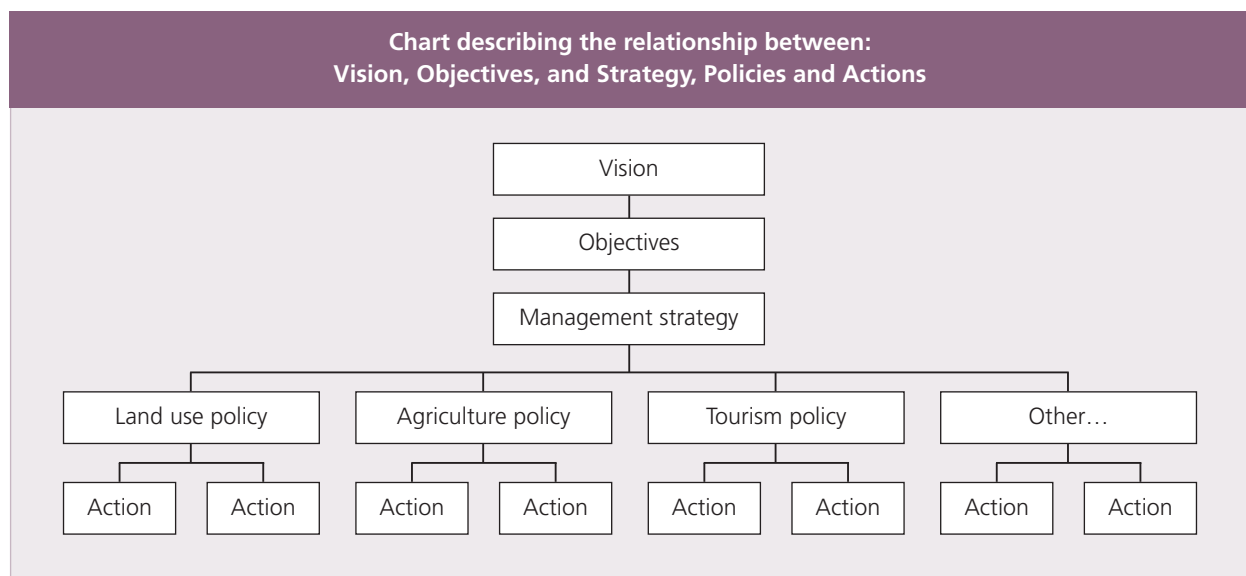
Chart describing the relationship between:
Vision, Objectives, and Strategy, Policies and Actions

Vision

Objectives

Management strategy

Land use policy

Action

Action

Agriculture policy

Action

Action

Tourism policy

Action

Action

Other…

Action

Action